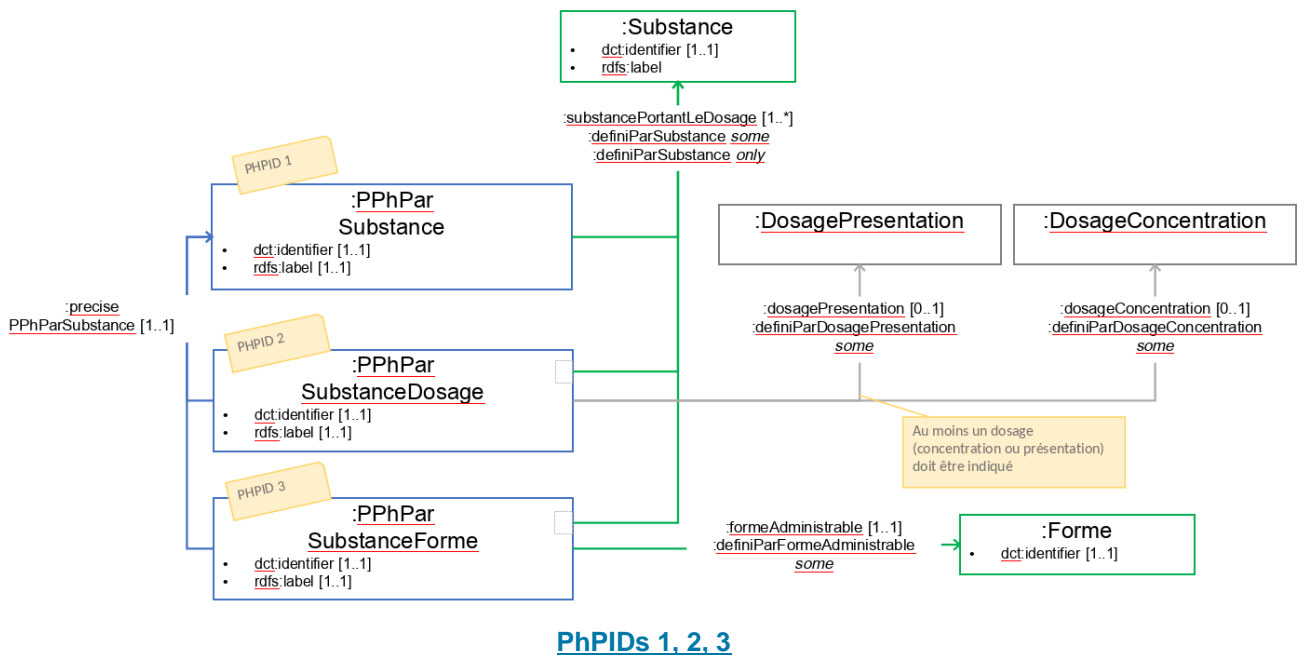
:Substance
- dct:identifier [1..1]
- rdfs:label

:substancePortantLeDosage [1..*]
:definiParSubstance *some*
:definiParSubstance *only*

PHPID 1

:PPhPar Substance
- dct:identifier [1..1]
- rdfs:label [1..1]

:DosagePresentation

:DosageConcentration

:precise
PPhParSubstance [1..1]

PHPID 2

:PPhPar SubstanceDosage
- dct:identifier [1..1]
- rdfs:label [1..1]

:dosagePresentation [0..1]
:definiParDosagePresentation
*some*

:dosageConcentration [0..1]
:definiParDosageConcentration
*some*

Au moins un dosage (concentration ou présentation) doit être indiqué

PHPID 3

:PPhPar SubstanceForme
- dct:identifier [1..1]
- rdfs:label [1..1]

:formeAdministrable [1..1]
:definiParFormeAdministrable
*some*

:Forme
- dct:identifier [1..1]

PhPIDs 1, 2, 3